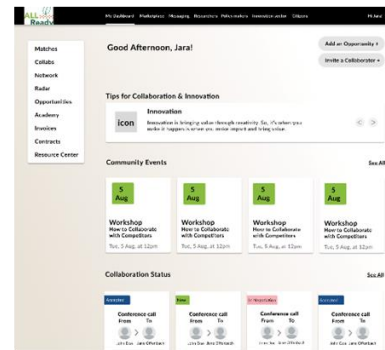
ALL Ready

My Dashboard Marketplace Messaging Researchers Policymakers Innovation center Citizens

Hi Jara!

Matches
Collabs
Network
Radar
Opportunities
Academy
Invoices
Contracts
Resource Center

Good Afternoon, Jara!

Add an Opportunity +
Invite a Collaborator +

Tips for Collaboration & Innovation

icon

Innovation
Innovation is bringing value through creativity. So, it's when you make it happen in a way you make impact and bring value.

Community Events

See All

5 Aug
Workshop
How to Collaborate with Competitors
Tue, 5 Aug, at 12pm

5 Aug
Workshop
How to Collaborate with Competitors
Tue, 5 Aug, at 12pm

5 Aug
Workshop
How to Collaborate with Competitors
Tue, 5 Aug, at 12pm

5 Aug
Workshop
How to Collaborate with Competitors
Tue, 5 Aug, at 12pm

Collaboration Status

See All

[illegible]
Conference call
From To
John Doe Jane Offerbach

New
Conference call
From To
John Doe Jane Offerbach

In Negotiation
Conference call
From To
John Doe Jane Offerbach

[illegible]
Conference call
From To
John Doe Jane Offerbach